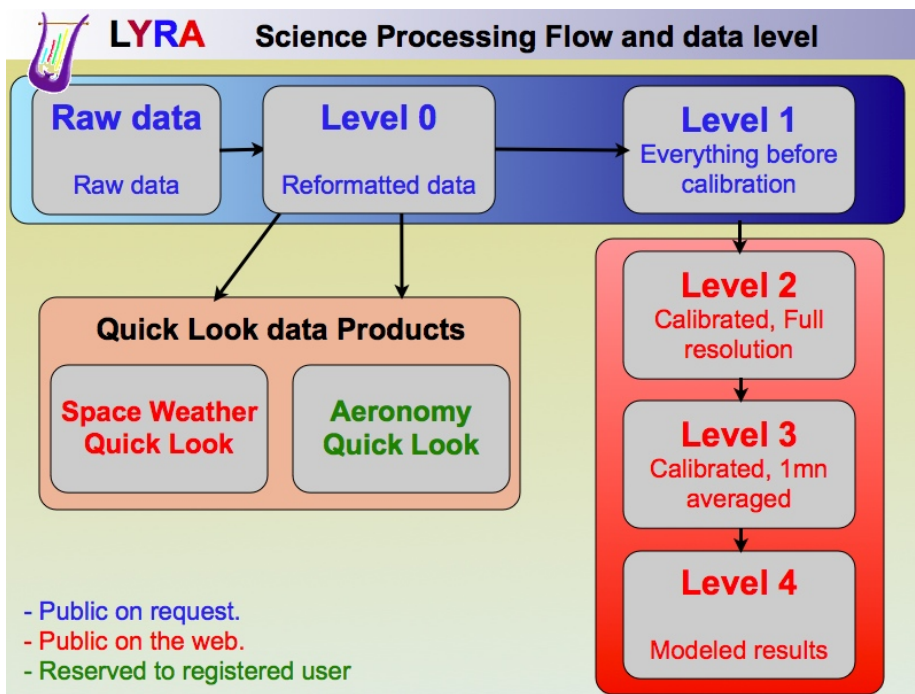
LYRA Science Processing Flow and data level

Raw data
Raw data

Level 0
Reformatted data

Level 1
Everything before calibration

Quick Look data Products

Space Weather Quick Look

Aeronomy Quick Look

Level 2
Calibrated, Full resolution

Level 3
Calibrated, 1mn averaged

Level 4
Modeled results

- Public on request.
- Public on the web.
- Reserved to registered user